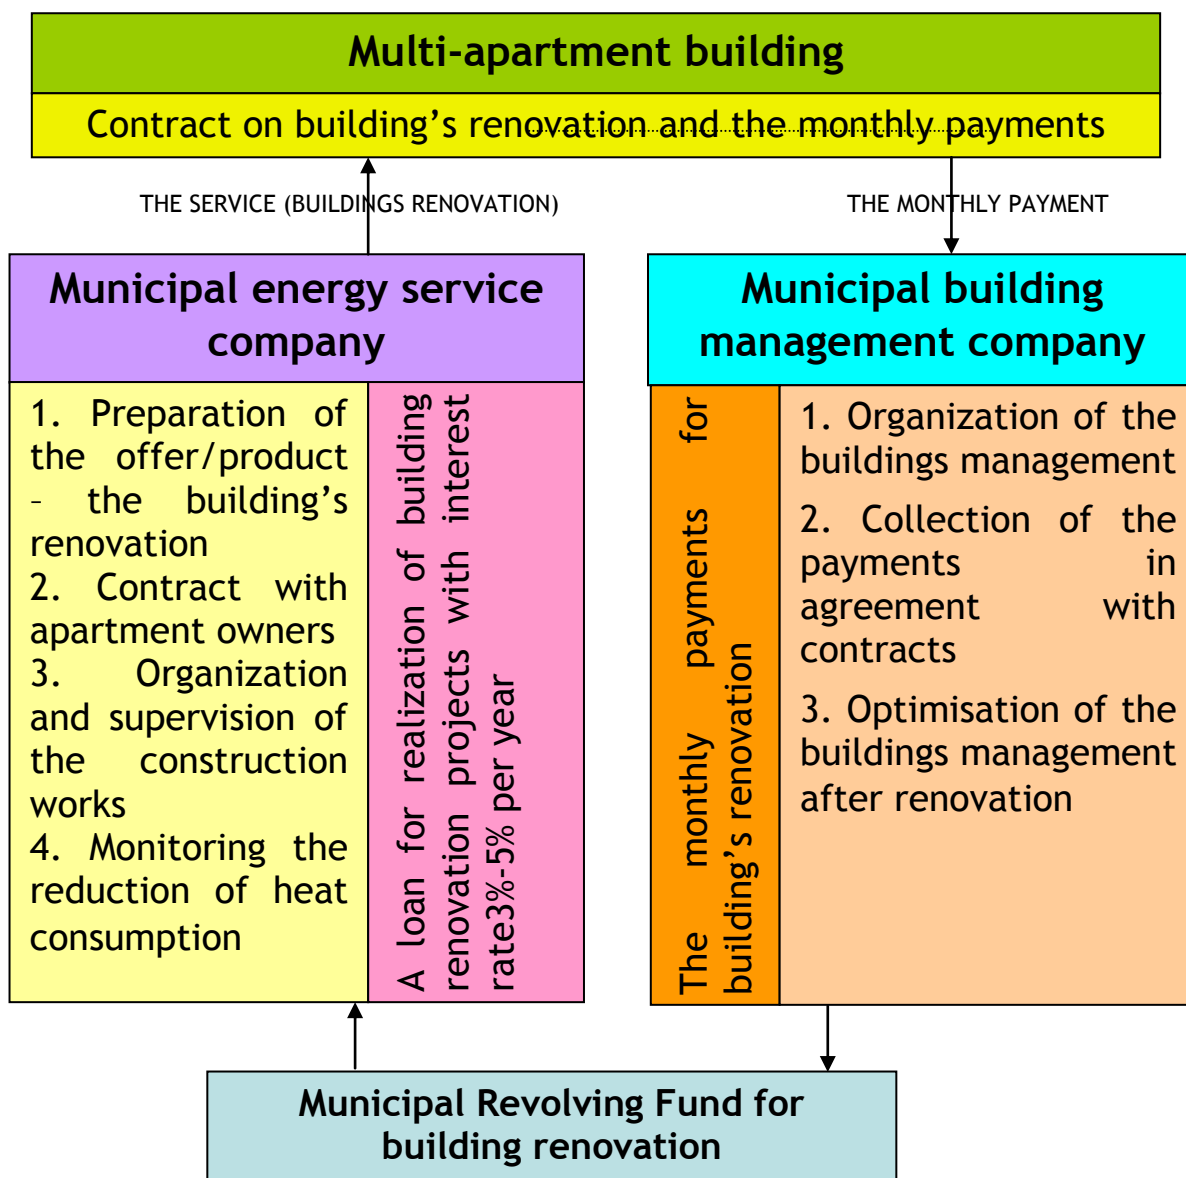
Multi-apartment building

Contract on building's renovation and the monthly payments

THE SERVICE (BUILDINGS RENOVATION)

THE MONTHLY PAYMENT

Municipal energy service company

1. Preparation of the offer/product – the building's renovation
2. Contract with apartment owners
3. Organization and supervision of the construction works
4. Monitoring the reduction of heat consumption

A loan for realization of building renovation projects with interest rate3%-5% per year

Municipal building management company

The monthly payments for building's renovation

1. Organization of the buildings management

2. Collection of the payments in agreement with contracts

3. Optimisation of the buildings management after renovation

Municipal Revolving Fund for building renovation